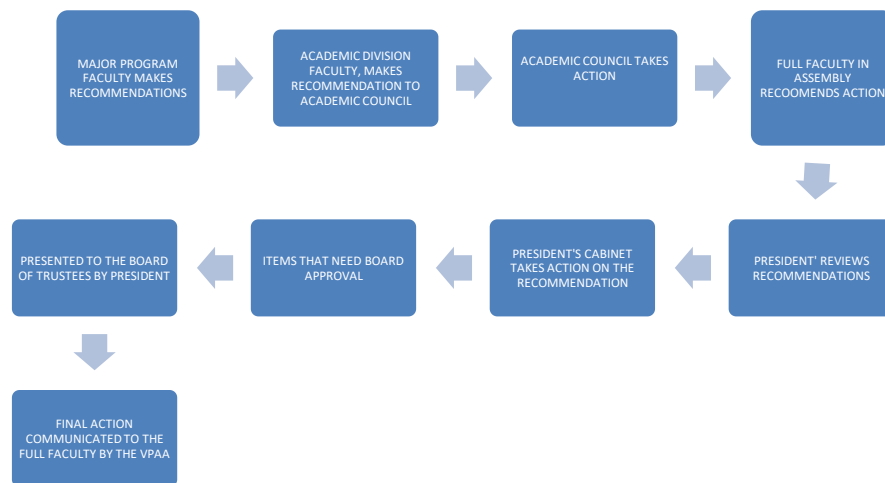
MAJOR PROGRAM FACULTY MAKES RECOMMENDATIONS

ACADEMIC DIVISION FACULTY, MAKES RECOMMENDATION TO ACADEMIC COUNCIL

ACADEMIC COUNCIL TAKES ACTION

FULL FACULTY IN ASSEMBLY RECOOMENDS ACTION

PRESIDENT' REVIEWS RECOMMENDATIONS

PRESIDENT'S CABINET TAKES ACTION ON THE RECOMMENDATION

ITEMS THAT NEED BOARD APPROVAL

PRESENTED TO THE BOARD OF TRUSTEES BY PRESIDENT

FINAL ACTION COMMUNICATED TO THE FULL FACULTY BY THE VPAA